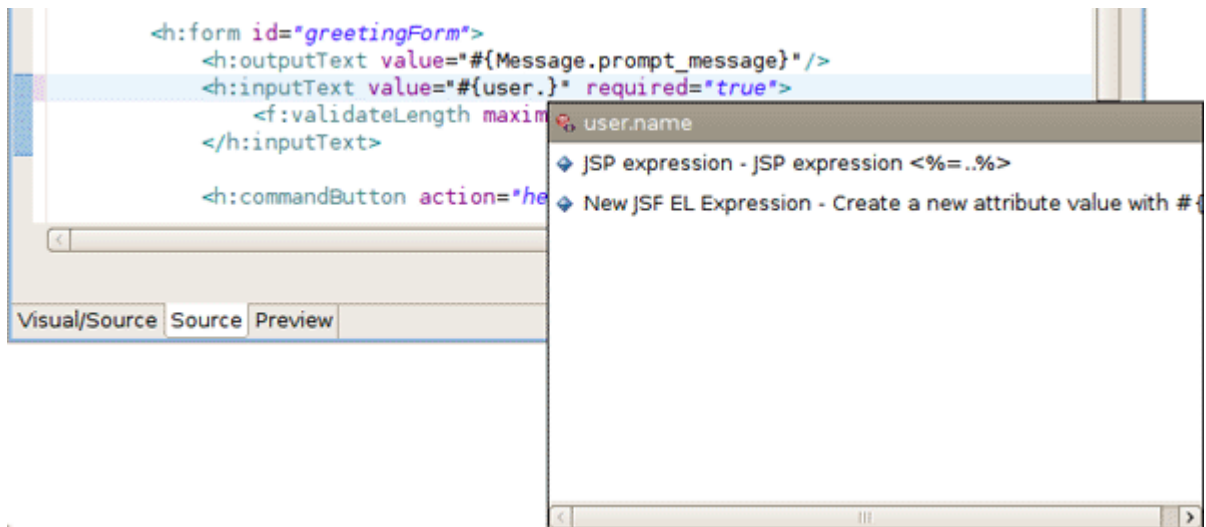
<h:form id="greetingForm">
<h:outputText value="#{Message.prompt_message}"/>
<h:inputText value="#{user.}" required="true">
<f:validateLength maxim
</h:inputText>

<h:commandButton action="he

user.name
JSP expression - JSP expression <%=..%>
New JSF EL Expression - Create a new attribute value with #{

Visual/Source Source Preview